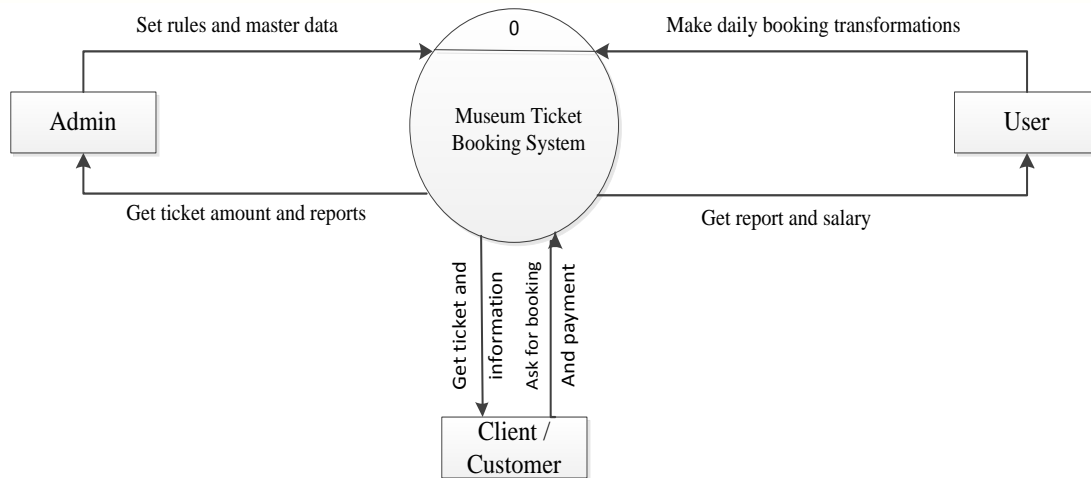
Set rules and master data

0

Make daily booking transformations

Admin

Museum Ticket Booking System

User

Get ticket amount and reports

Get report and salary

Get ticket and information

Ask for booking And payment

Client / Customer